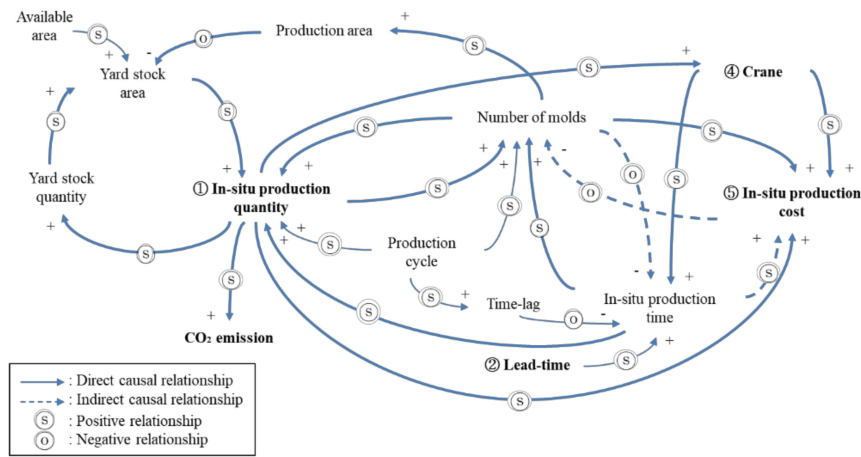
Available area

S

+

O

-

Production area

+

Yard stock area

S

+

S

S

④ Crane

+

S

Number of molds

S

S

+

+

+

S

Yard stock quantity

S

+

① In-situ production quantity

+

-

O

O

S

+

+

⑤ In-situ production cost

+

S

S

Production cycle

+

+

+

S

+

S

+

Time-lag

-

O

-

In-situ production time

+

+

CO₂ emission

② Lead-time

S

+

S

→ : Direct causal relationship
⇢ : Indirect causal relationship
S : Positive relationship
O : Negative relationship